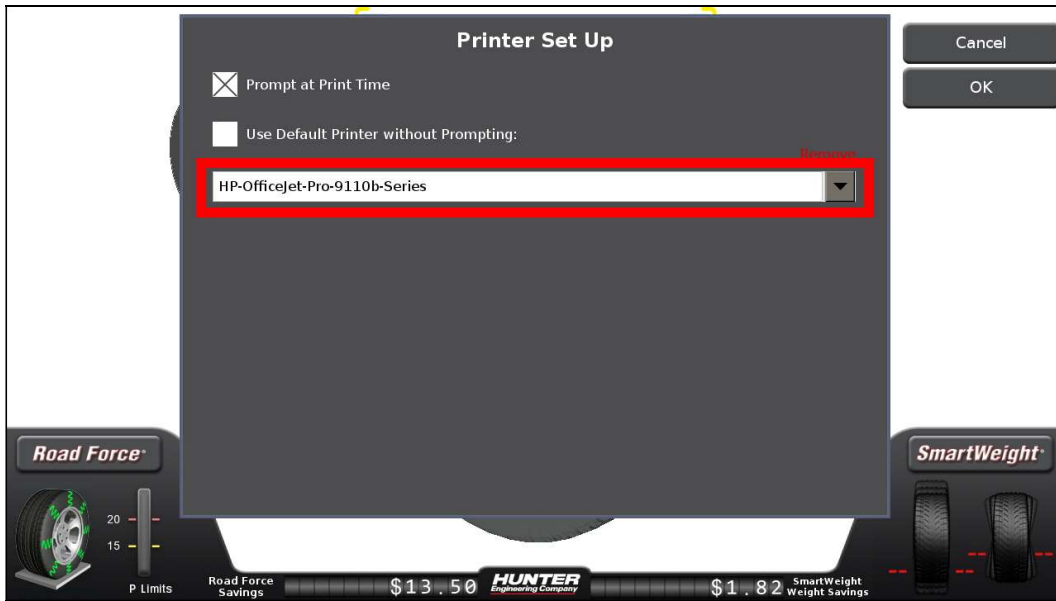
Printer Set Up

Prompt at Print Time

Use Default Printer without Prompting:

Remove

HP-OfficeJet-Pro-9110b-Series

Cancel

OK

Road Force

20

15

P Limits

Road Force Savings

$13.50

HUNTER Engineering Company

$1.82

SmartWeight Weight Savings

SmartWeight